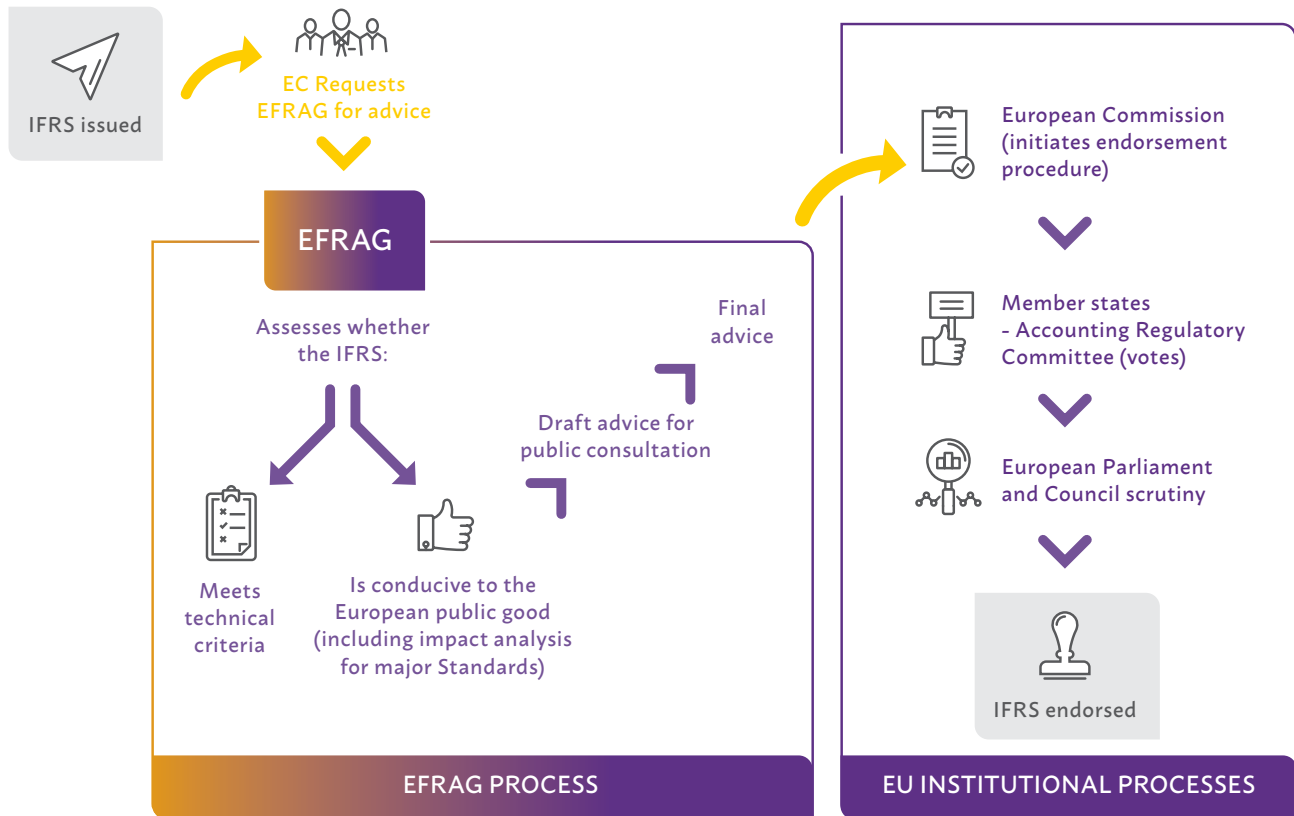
IFRS issued

EC Requests EFRAG for advice

EFRAG

Assesses whether the IFRS:

Meets technical criteria

Is conducive to the European public good (including impact analysis for major Standards)

Draft advice for public consultation

Final advice

EFRAG PROCESS

European Commission (initiates endorsement procedure)

Member states - Accounting Regulatory Committee (votes)

European Parliament and Council scrutiny

IFRS endorsed

EU INSTITUTIONAL PROCESSES